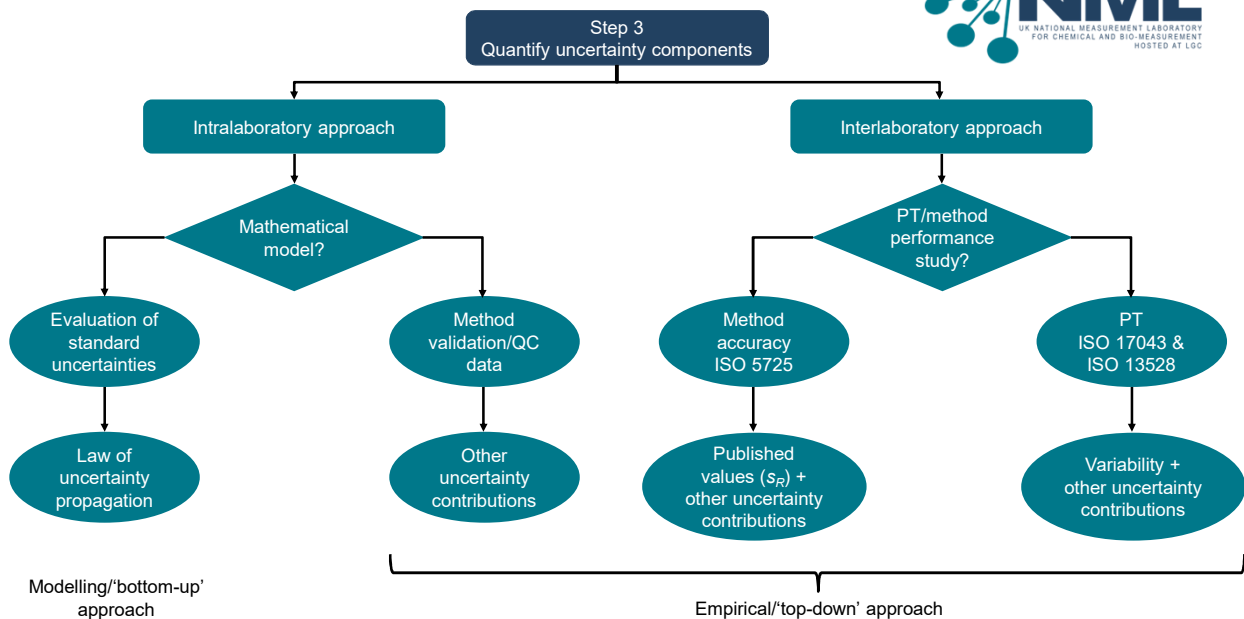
NML
UK NATIONAL MEASUREMENT LABORATORY FOR CHEMICAL AND BIO-MEASUREMENT HOSTED AT LGC

Step 3
Quantify uncertainty components

Intralaboratory approach

Interlaboratory approach

Mathematical model?

PT/method performance study?

Evaluation of standard uncertainties

Method validation/QC data

Method accuracy ISO 5725

PT ISO 17043 & ISO 13528

Law of uncertainty propagation

Other uncertainty contributions

Published values ($s_R$) + other uncertainty contributions

Variability + other uncertainty contributions

Modelling/'bottom-up' approach

Empirical/'top-down' approach